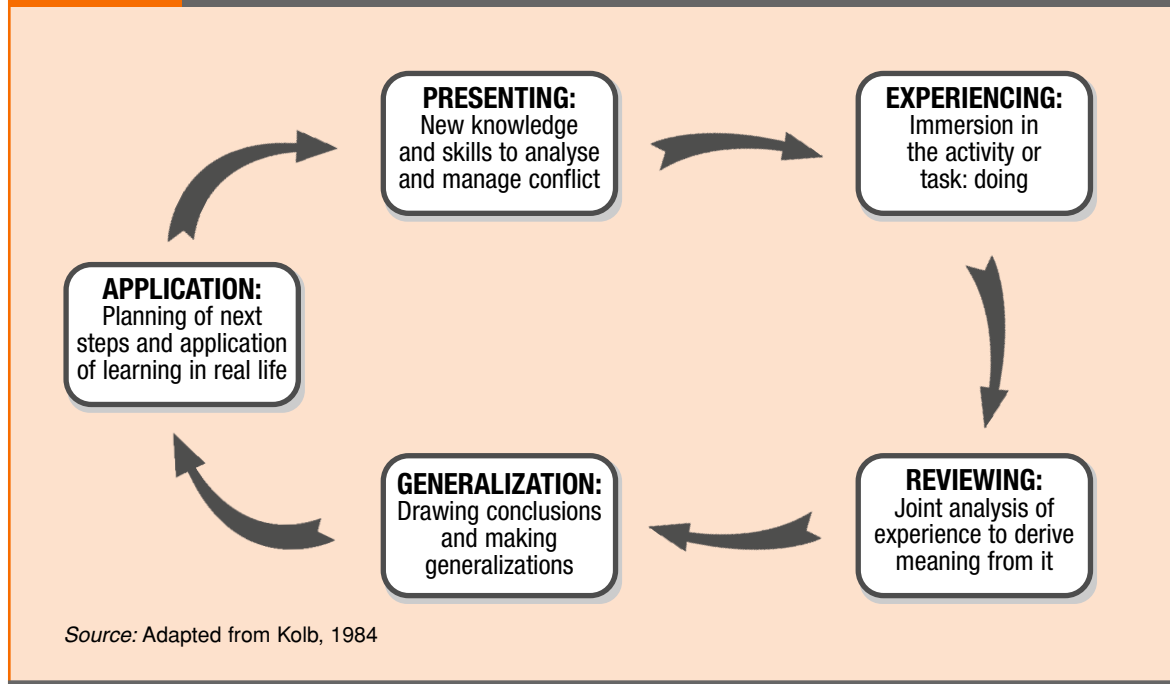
PRESENTING:
New knowledge and skills to analyse and manage conflict

EXPERIENCING:
Immersion in the activity or task: doing

REVIEWING:
Joint analysis of experience to derive meaning from it

GENERALIZATION:
Drawing conclusions and making generalizations

APPLICATION:
Planning of next steps and application of learning in real life

Source: Adapted from Kolb, 1984